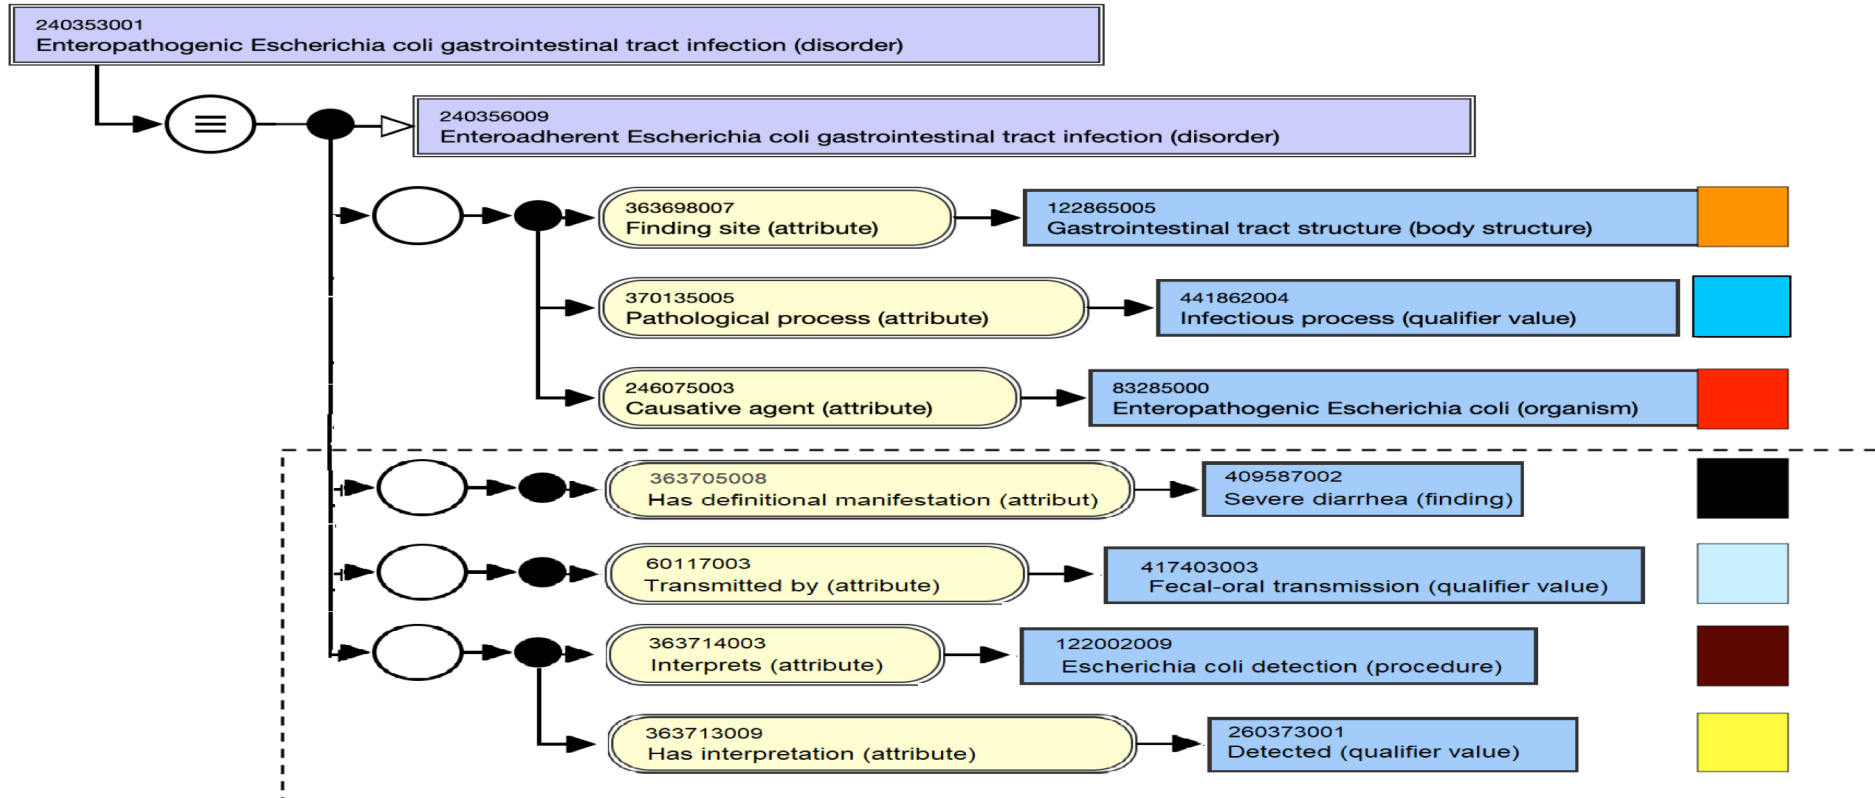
240353001
Enteropathogenic Escherichia coli gastrointestinal tract infection (disorder)

≡

240356009
Enteroadherent Escherichia coli gastrointestinal tract infection (disorder)

363698007
Finding site (attribute)

122865005
Gastrointestinal tract structure (body structure)

370135005
Pathological process (attribute)

441862004
Infectious process (qualifier value)

246075003
Causative agent (attribute)

83285000
Enteropathogenic Escherichia coli (organism)

363705008
Has definitional manifestation (attribut)

409587002
Severe diarrhea (finding)

60117003
Transmitted by (attribute)

417403003
Fecal-oral transmission (qualifier value)

363714003
Interprets (attribute)

122002009
Escherichia coli detection (procedure)

363713009
Has interpretation (attribute)

260373001
Detected (qualifier value)